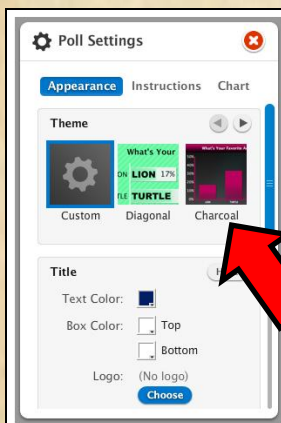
Poll Settings

Appearance Instructions Chart

Theme

What's Your
ON LION 17%
TLE TURTLE

What's Your Favorite A

Custom Diagonal Charcoal

Title

H

Text Color:

Box Color: Top

Bottom

Logo: (No logo)

Choose